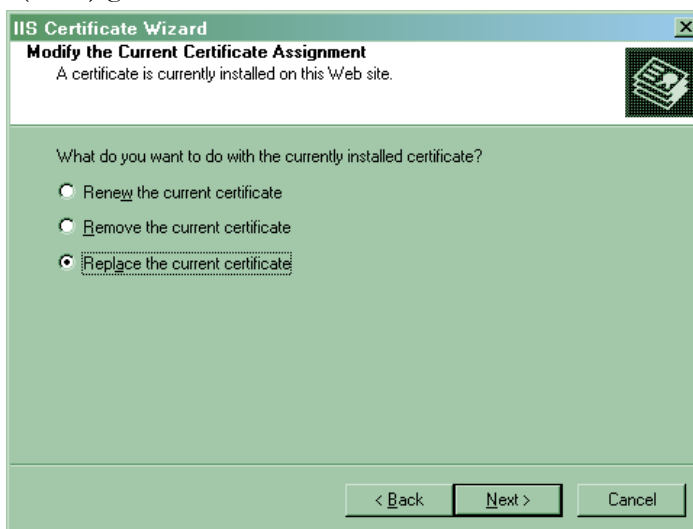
IIS Certificate Wizard

Modify the Current Certificate Assignment

A certificate is currently installed on this Web site.

What do you want to do with the currently installed certificate?

Renew the current certificate

Remove the current certificate

Replace the current certificate

< Back

Next >

Cancel